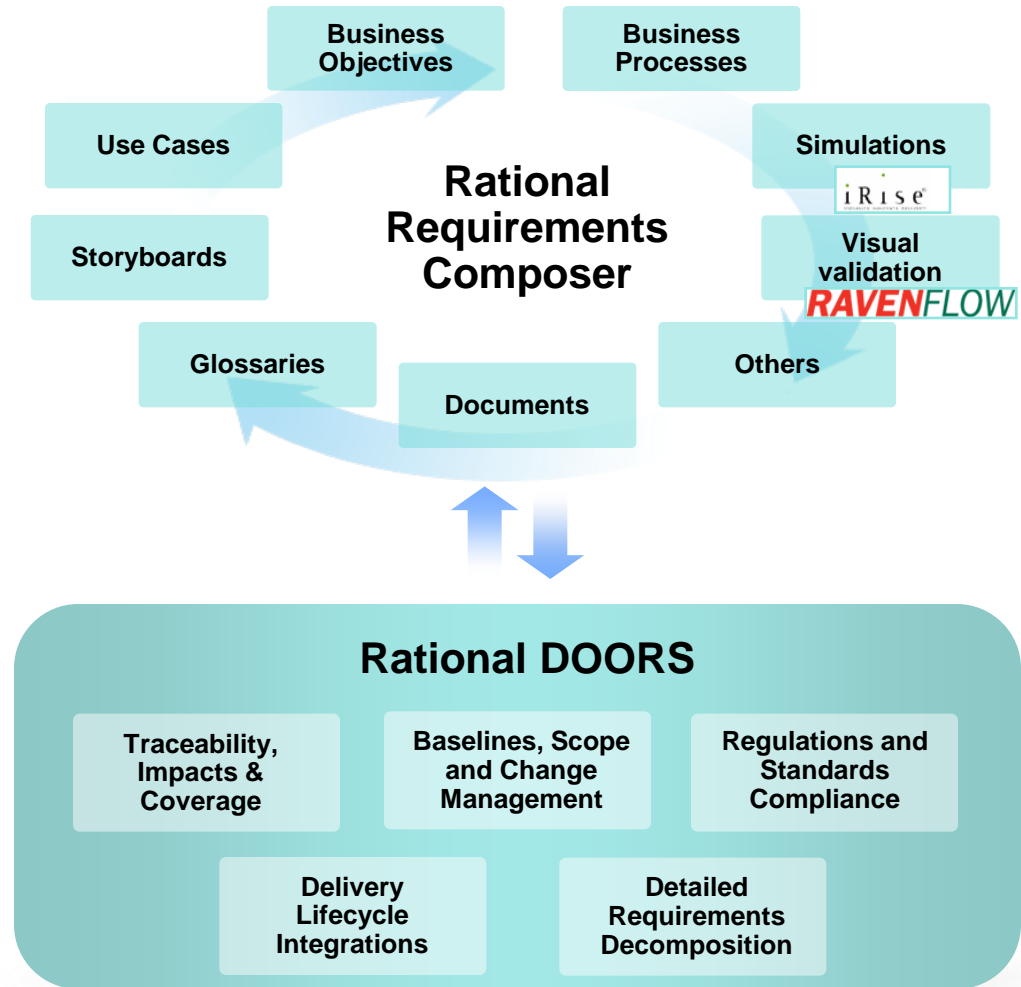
Business Objectives

Business Processes

Use Cases

Simulations

iRise

Storyboards

Rational Requirements Composer

Visual validation

RAVENFLOW

Glossaries

Others

Documents

Rational DOORS

Traceability, Impacts & Coverage

Baselines, Scope and Change Management

Regulations and Standards Compliance

Delivery Lifecycle Integrations

Detailed Requirements Decomposition